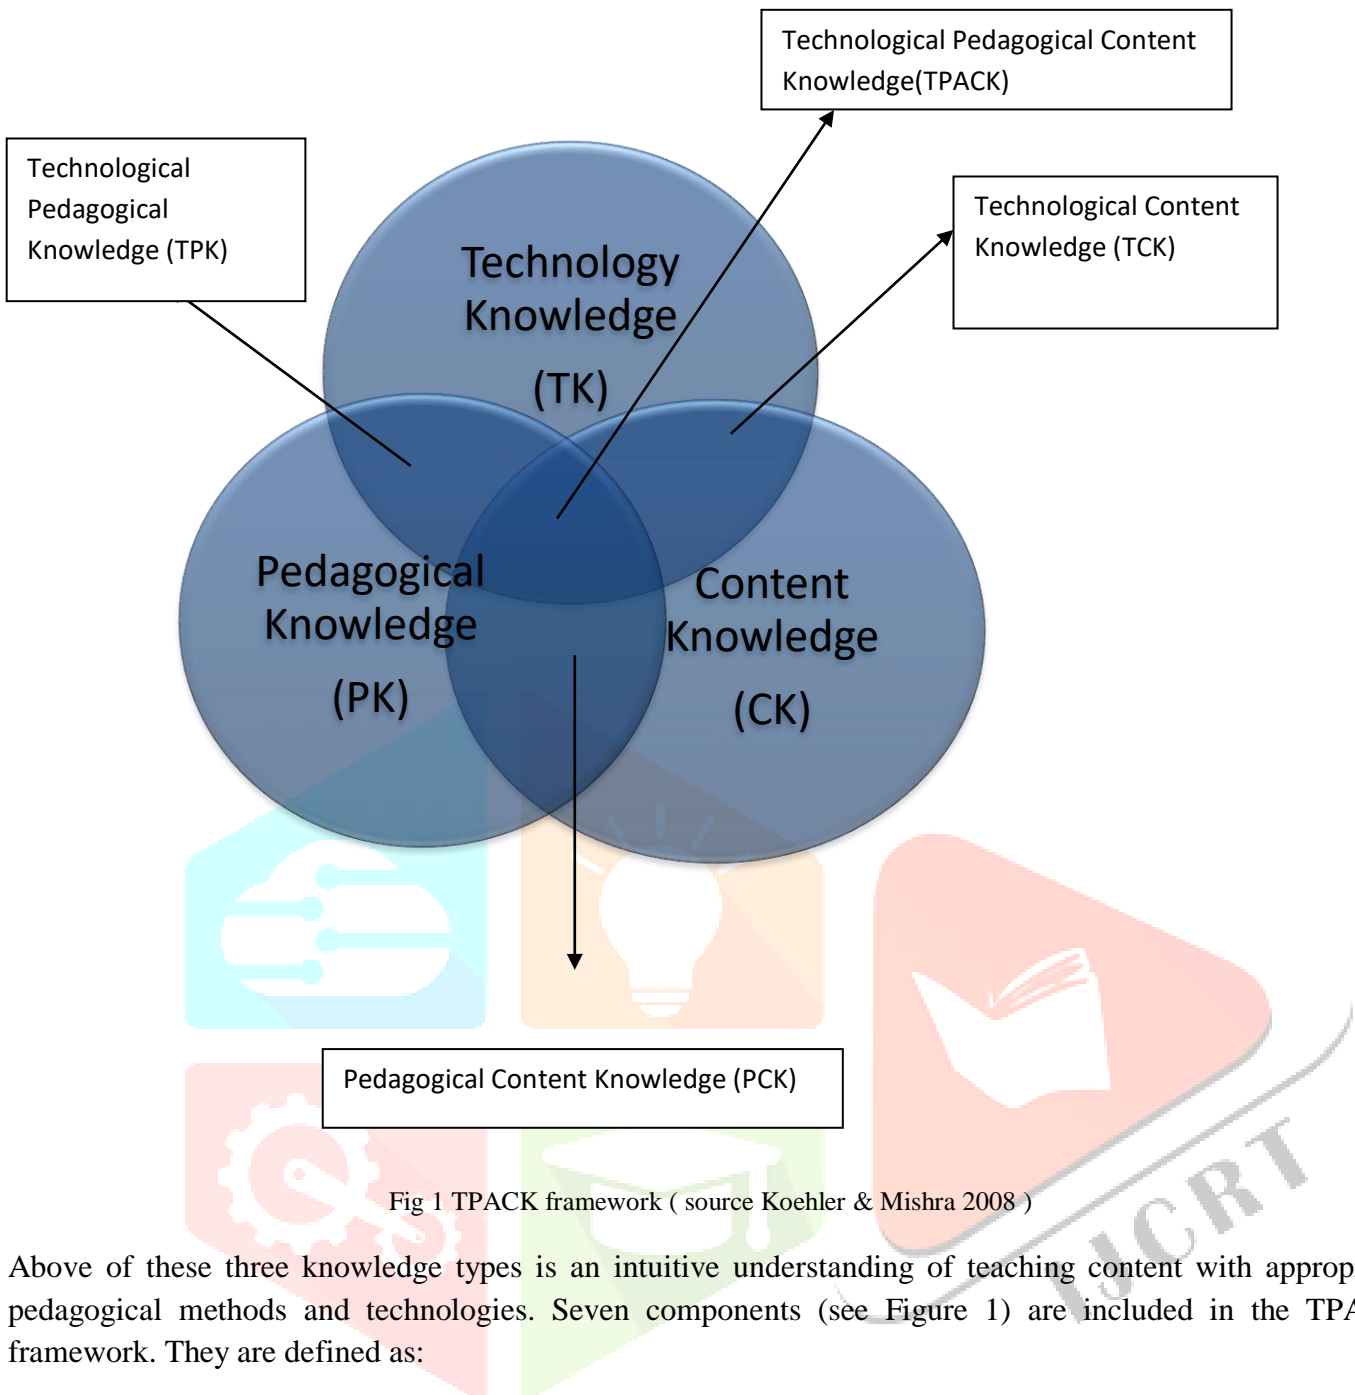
Technological Pedagogical Content Knowledge(TPACK)

Technological Pedagogical Knowledge (TPK)

Technological Content Knowledge (TCK)

Technology Knowledge (TK)

Pedagogical Knowledge (PK)

Content Knowledge (CK)

Pedagogical Content Knowledge (PCK)

Fig 1 TPACK framework ( source Koehler & Mishra 2008 )

IJCRT

Above of these three knowledge types is an intuitive understanding of teaching content with approp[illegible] pedagogical methods and technologies. Seven components (see Figure 1) are included in the TPA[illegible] framework. They are defined as: